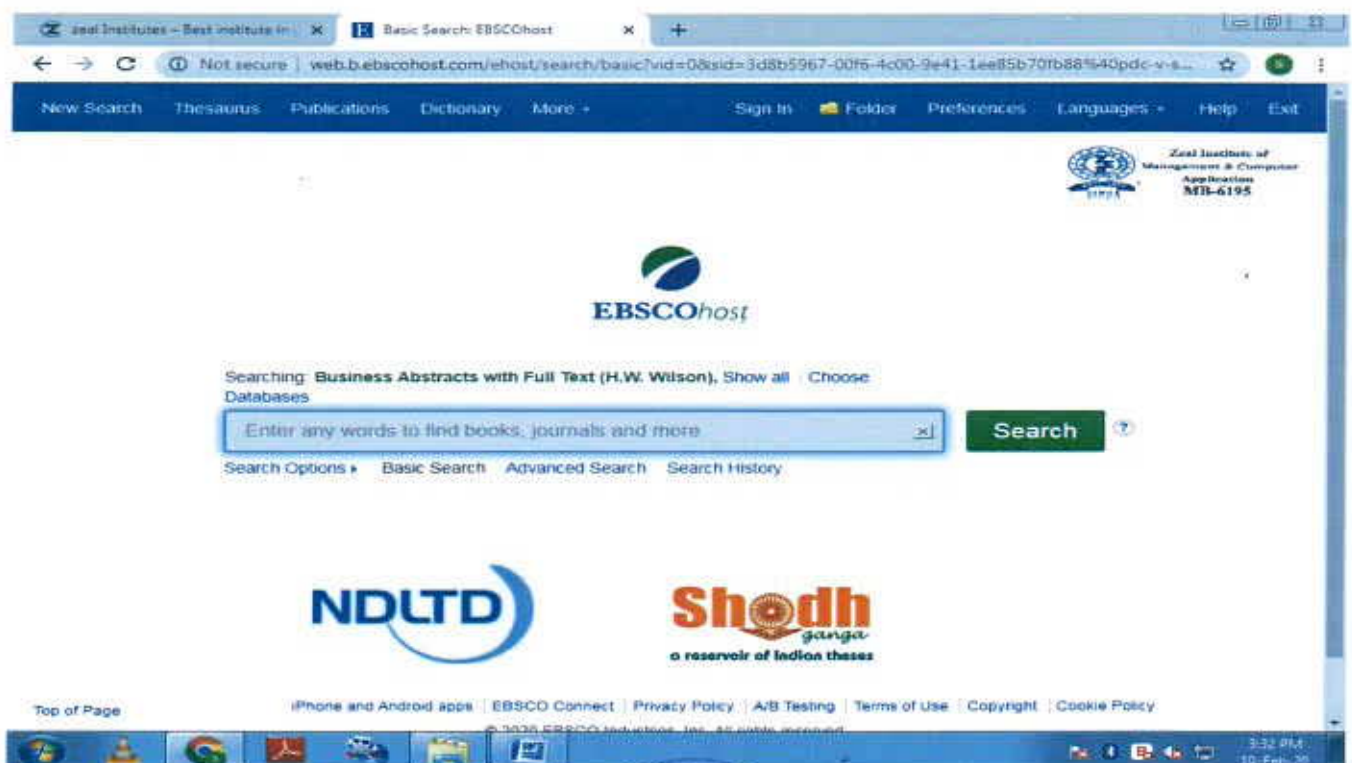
Zeal Institutes – Best institute in | Basic Search: EBSCOhost

Not secure | web.b.ebscohost.com/ehost/search/basic?vid=0&sid=3d8b5967-00f6-4c00-9e41-1ee85b70fb88%40pdc-v-s...

New Search Thesaurus Publications Dictionary More • Sign In Folder Preferences Languages • Help Exit

Zeal Institute of Management & Computer Application MB-6195

EBSCOhost

Searching: Business Abstracts with Full Text (H.W. Wilson), Show all | Choose Databases

Enter any words to find books, journals and more

Search

Search Options ▸ Basic Search Advanced Search Search History

NDLTD

Shodh ganga
a reservoir of Indian theses

Top of Page

iPhone and Android apps | EBSCO Connect | Privacy Policy | A/B Testing | Terms of Use | Copyright | Cookie Policy

© 2020 EBSCO Industries, Inc. All rights reserved.

3:32 PM
10-Feb-20